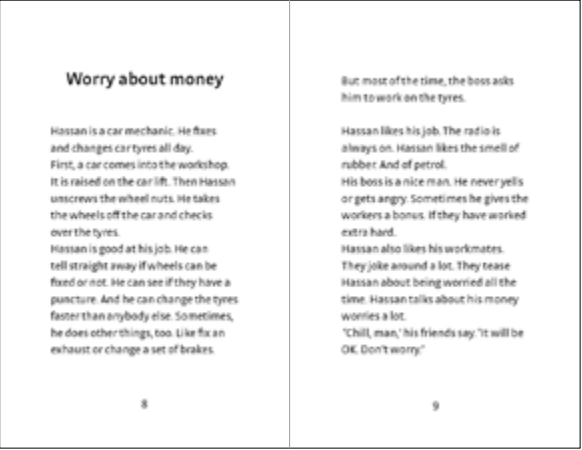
Worry about money

Hassan is a car mechanic. He fixes and changes car tyres all day.
First, a car comes into the workshop. It is raised on the car lift. Then Hassan unscrews the wheel nuts. He takes the wheels off the car and checks over the tyres.
Hassan is good at his job. He can tell straight away if wheels can be fixed or not. He can see if they have a puncture. And he can change the tyres faster than anybody else. Sometimes, he does other things, too. Like fix an exhaust or change a set of brakes.

8

But most of the time, the boss asks him to work on the tyres.

Hassan likes his job. The radio is always on. Hassan likes the smell of rubber. And of petrol.
His boss is a nice man. He never yells or gets angry. Sometimes he gives the workers a bonus. If they have worked extra hard.
Hassan also likes his workmates. They joke around a lot. They tease Hassan about being worried all the time. Hassan talks about his money worries a lot.
"Chill, man," his friends say. "It will be OK. Don't worry."

9